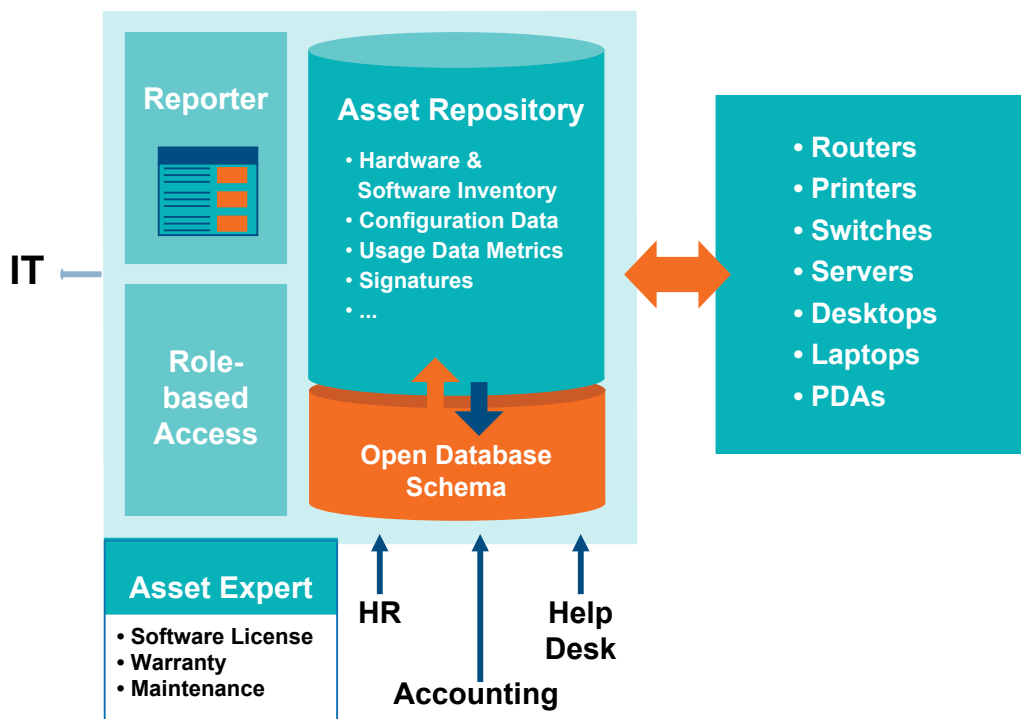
IT

Reporter

Role-based Access

Asset Repository

• Hardware & Software Inventory
• Configuration Data
• Usage Data Metrics
• Signatures
• ...

Open Database Schema

• Routers
• Printers
• Switches
• Servers
• Desktops
• Laptops
• PDAs

Asset Expert

• Software License
• Warranty
• Maintenance

HR

Accounting

Help Desk